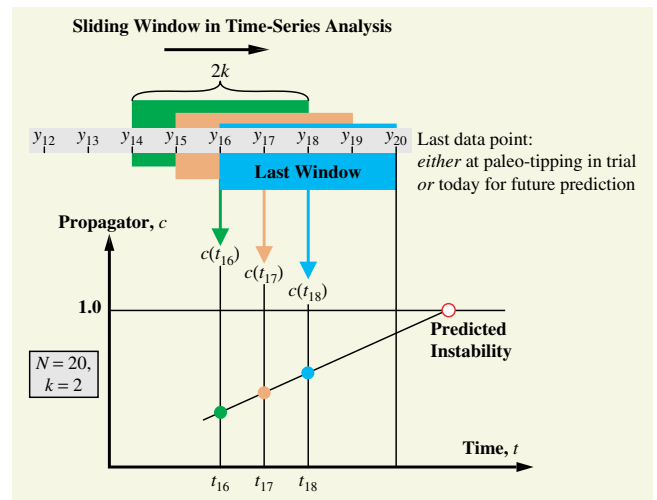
Sliding Window in Time-Series Analysis

$2k$

$y_{12}$ $y_{13}$ $y_{14}$ $y_{15}$ $y_{16}$ $y_{17}$ $y_{18}$ $y_{19}$ $y_{20}$

Last data point: *either* at paleo-tipping in trial *or* today for future prediction

Last Window

Propagator, $c$

$c(t_{16})$

$c(t_{17})$

$c(t_{18})$

1.0

Predicted Instability

$N = 20,$
$k = 2$

Time, $t$

$t_{16}$ $t_{17}$ $t_{18}$